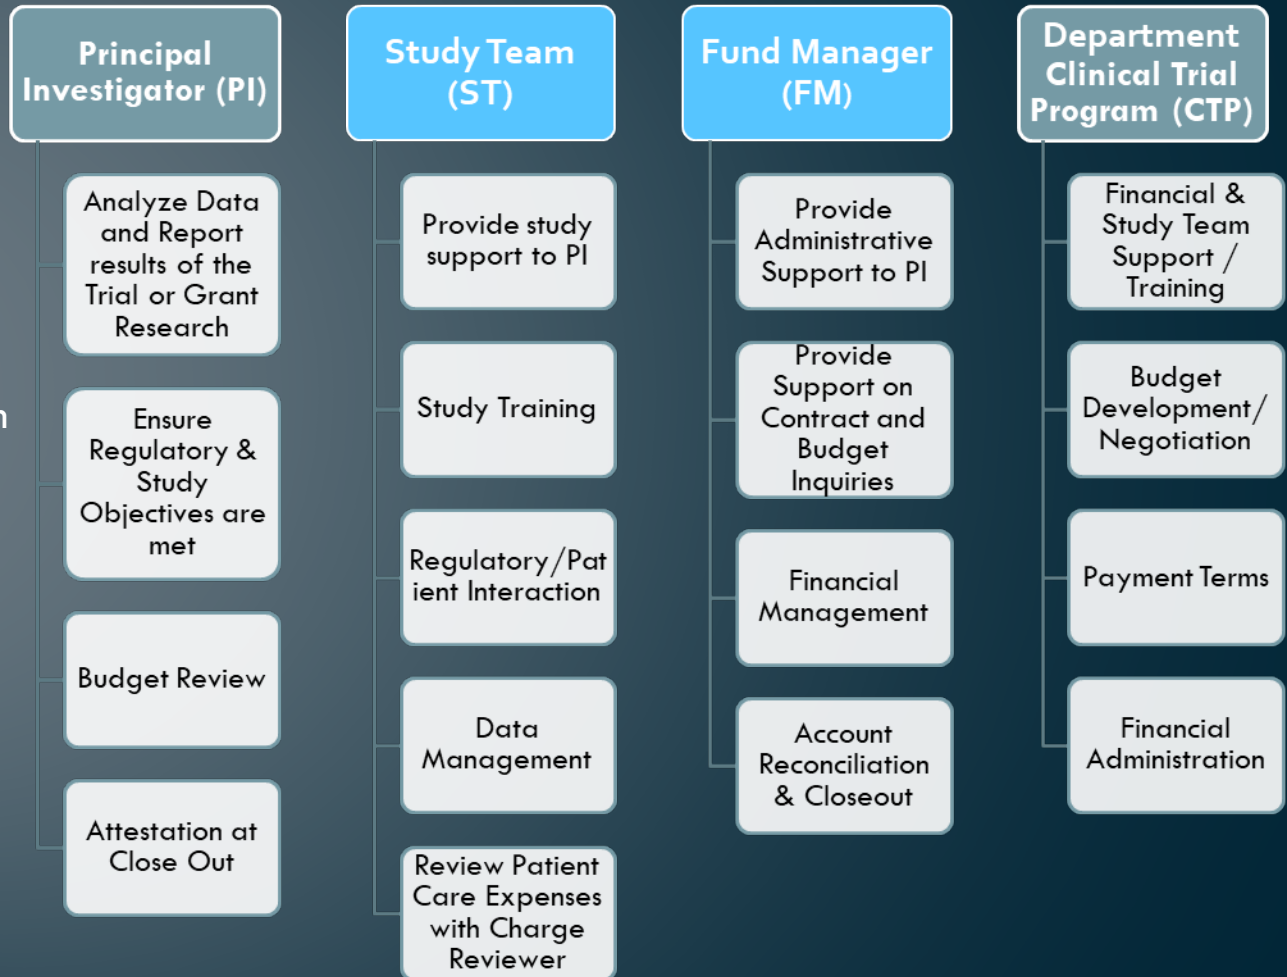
Principal Investigator (PI)

Analyze Data and Report results of the Trial or Grant Research

Ensure Regulatory & Study Objectives are met

Budget Review

Attestation at Close Out

Study Team (ST)

Provide study support to PI

Study Training

Regulatory/Patient Interaction

Data Management

Review Patient Care Expenses with Charge Reviewer

Fund Manager (FM)

Provide Administrative Support to PI

Provide Support on Contract and Budget Inquiries

Financial Management

Account Reconciliation & Closeout

Department Clinical Trial Program (CTP)

Financial & Study Team Support / Training

Budget Development/ Negotiation

Payment Terms

Financial Administration

n